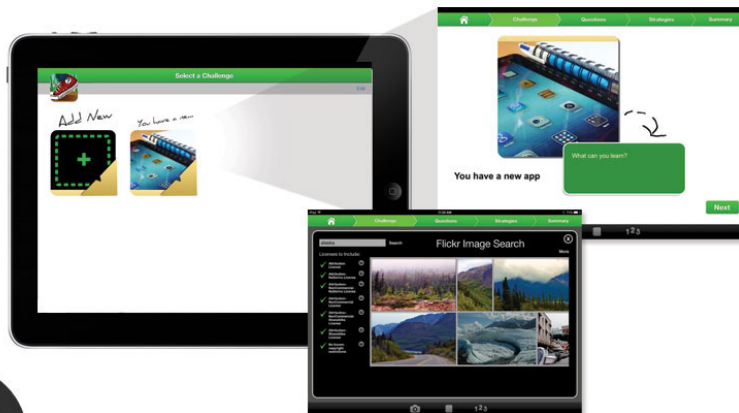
Select a Challenge

Edit

Add New

You have a new

Challenge

Questions

Strategies

Summary

What can you learn?

You have a new app

Next

$1_2 3$

Challenge

Questions

Strategies

Summary

alaska

Search

Flickr Image Search

Licenses to Include:

More

$1_2 3$